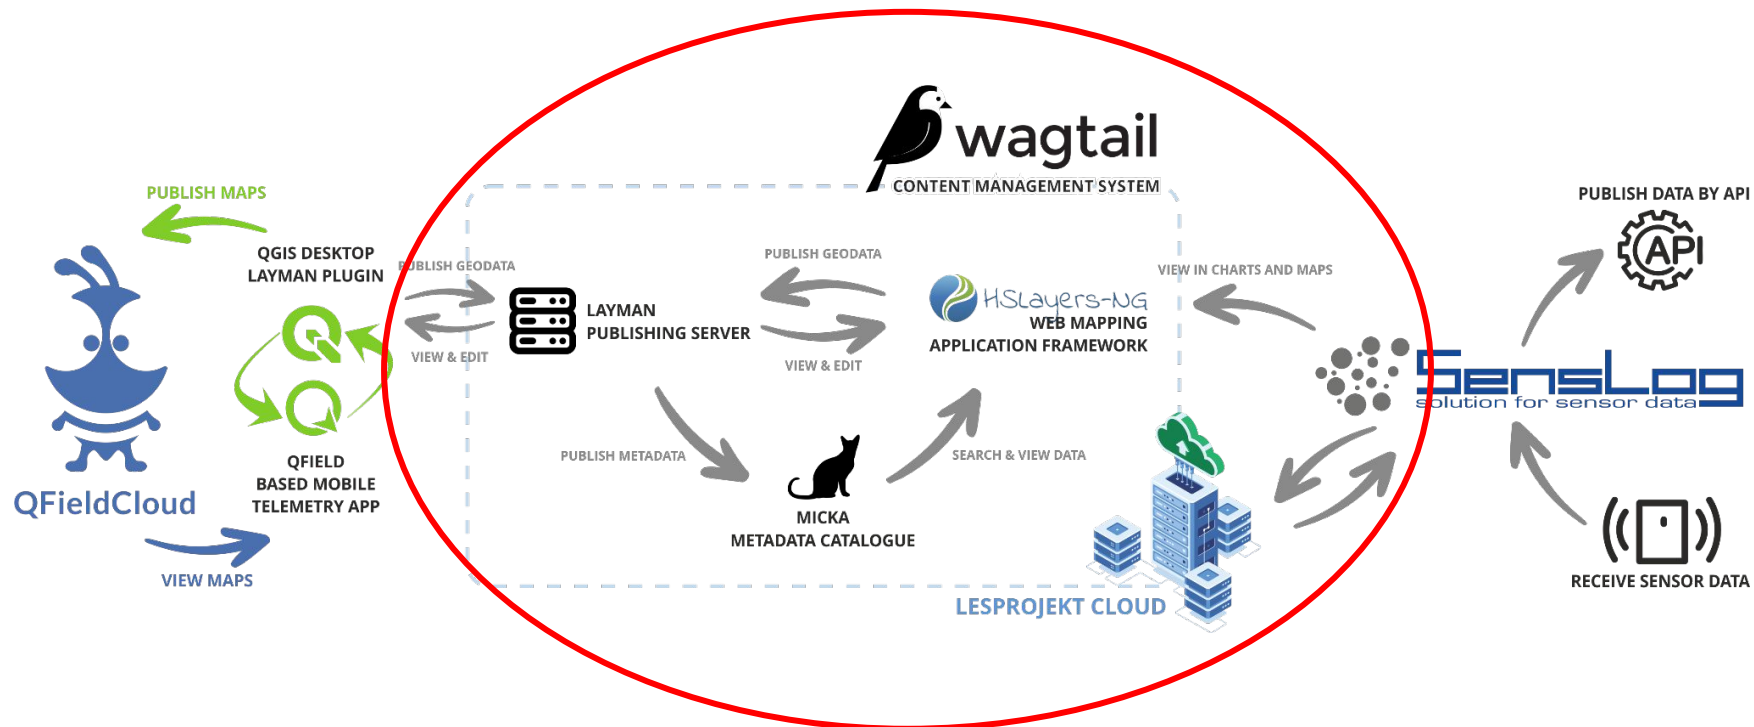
wagtail
CONTENT MANAGEMENT SYSTEM

PUBLISH MAPS

QGIS DESKTOP
LAYMAN PLUGIN

QFIELD
BASED MOBILE
TELEMETRY APP

QFieldCloud

VIEW MAPS

PUBLISH GEODATA

VIEW & EDIT

LAYMAN
PUBLISHING SERVER

PUBLISH GEODATA

VIEW & EDIT

HSLayers-NG
WEB MAPPING
APPLICATION FRAMEWORK

PUBLISH METADATA

MICKA
METADATA CATALOGUE

SEARCH & VIEW DATA

VIEW IN CHARTS AND MAPS

LESPROJEKT CLOUD

PUBLISH DATA BY API

API

SensLog
solution for sensor data

RECEIVE SENSOR DATA